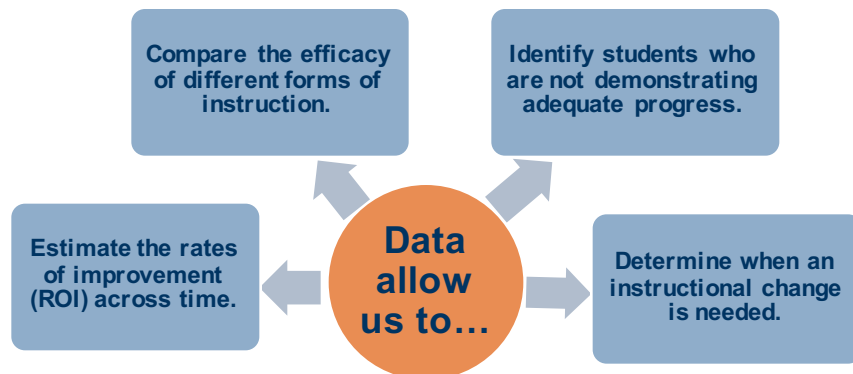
Data allow us to…

Compare the efficacy of different forms of instruction.

Identify students who are not demonstrating adequate progress.

Estimate the rates of improvement (ROI) across time.

Determine when an instructional change is needed.